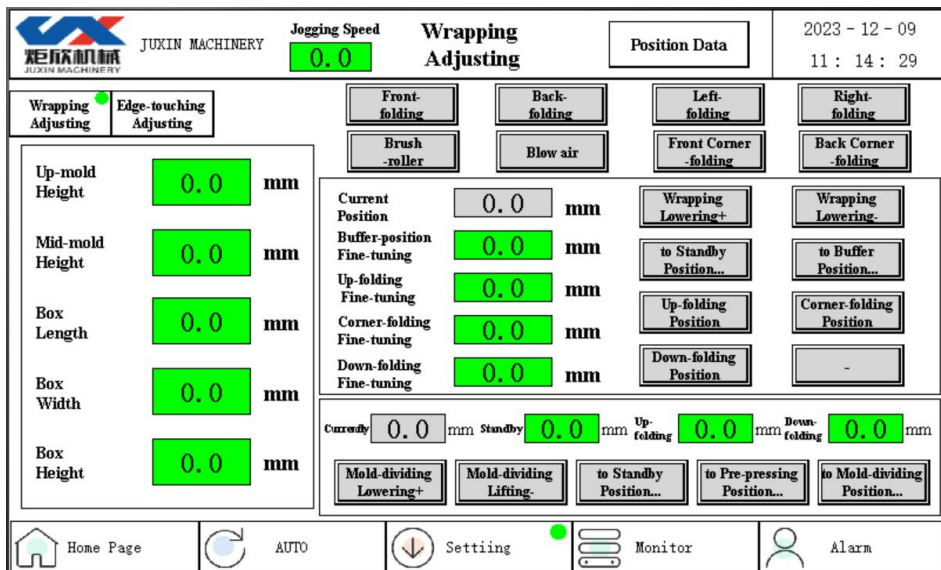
矩欣机械 JUXIN MACHINERY

JUXIN MACHINERY

Jogging Speed
0.0

Wrapping Adjusting

Position Data

2023 - 12 - 09
11 : 14 : 29

Wrapping Adjusting

Edge-touching Adjusting

Front-folding

Back-folding

Left-folding

Right-folding

Brush -roller

Blow air

Front Corner -folding

Back Corner -folding

Up-mold Height 0.0 mm

Mid-mold Height 0.0 mm

Box Length 0.0 mm

Box Width 0.0 mm

Box Height 0.0 mm

Current Position 0.0 mm

Buffer-position Fine-tuning 0.0 mm

Up-folding Fine-tuning 0.0 mm

Corner-folding Fine-tuning 0.0 mm

Down-folding Fine-tuning 0.0 mm

Wrapping Lowering+

Wrapping Lowering-

to Standby Position...

to Buffer Position...

Up-folding Position

Corner-folding Position

Down-folding Position

-

Currently 0.0 mm Standby 0.0 mm Up-folding 0.0 mm Down-folding 0.0 mm

Mold-dividing Lowering+

Mold-dividing Lifting-

to Standby Position...

to Pre-pressing Position...

to Mold-dividing Position...

Home Page

AUTO

Settiing

Monitor

Alarm